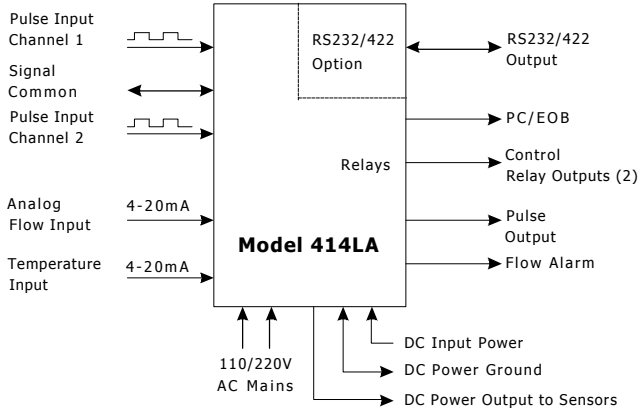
Pulse Input Channel 1

Signal Common

Pulse Input Channel 2

Analog Flow Input

4-20mA

Temperature Input

4-20mA

RS232/422 Option

Relays

Model 414LA

RS232/422 Output

PC/EOB

Control Relay Outputs (2)

Pulse Output

Flow Alarm

110/220V AC Mains

DC Input Power

DC Power Ground

DC Power Output to Sensors